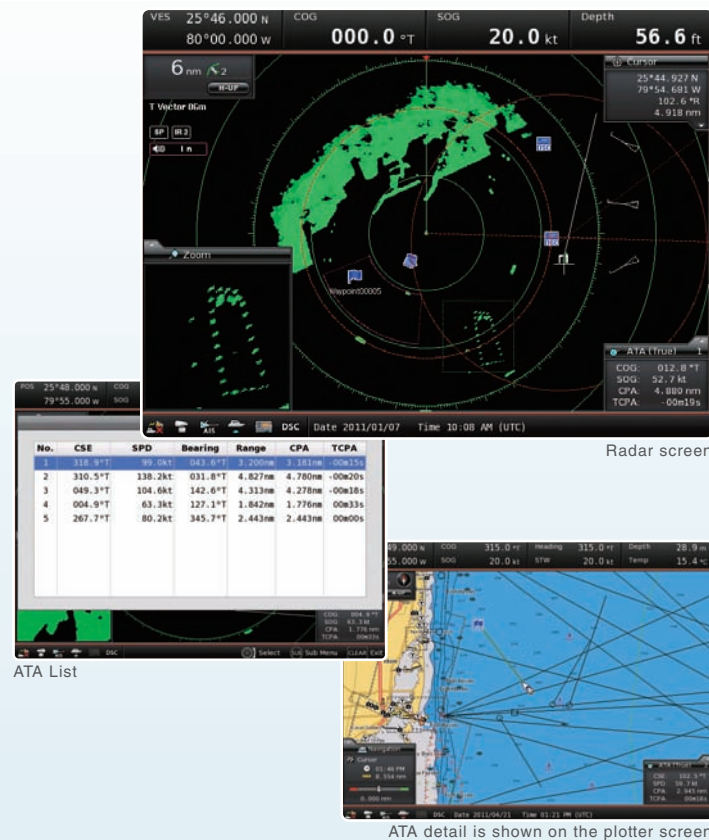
VES 25°46.000 N 80°00.000 W

COG 000.0 °T

SOG 20.0 kt

Depth 56.6 ft

6 nm 2

H-UP

T Vector 06m

SP IR 2

0 1 n

Cursor
25°44.927 N
79°54.681 W
102.6 °R
4.918 nm

Zoom

Waypoint00005

ATA (true) 1
COG: 012.8 °T
SOG: 52.7 kt
CPA: 4.880 nm
TCPA: -00m19s

DSC Date 2011/01/07 Time 10:08 AM (UTC)

Radar screen

POS 25°48.000 N 79°55.000 W COG SOG

| No. | CSE | SPD | Bearing | Range | CPA | TCPA |
|---|---|---|---|---|---|---|
| 1 | 318.9°T | 99.0kt | 043.6°T | 3.200nm | 3.181nm | -00m15s |
| 2 | 310.5°T | 138.2kt | 031.8°T | 4.827nm | 4.780nm | -00m20s |
| 3 | 049.3°T | 104.6kt | 142.6°T | 4.313nm | 4.278nm | -00m18s |
| 4 | 004.9°T | 63.3kt | 127.1°T | 1.842nm | 1.776nm | 00m33s |
| 5 | 267.7°T | 80.2kt | 345.7°T | 2.443nm | 2.443nm | 00m00s |

COG 004.9 °T
SOG 63.3 kt
CPA 1.776 nm
TCPA 00m33s

DSC Select Sub Menu CLEAR Exit

ATA List

49.000 N 55.000 W COG 315.0 °T SOG 20.0 kt Heading 315.0 °T STW 20.0 kt Depth 28.9 m Temp 15.4 °C

Navigation
Cursor
01:46 PM
8.554 nm
0.000 nm

ATA (true)
CSE 102.5 °T
SPD 56.7 kt
CPA 2.345 nm
TCPA 00m16s

DSC Date 2011/04/21 Time 01:21 PM (UTC)

ATA detail is shown on the plotter screen